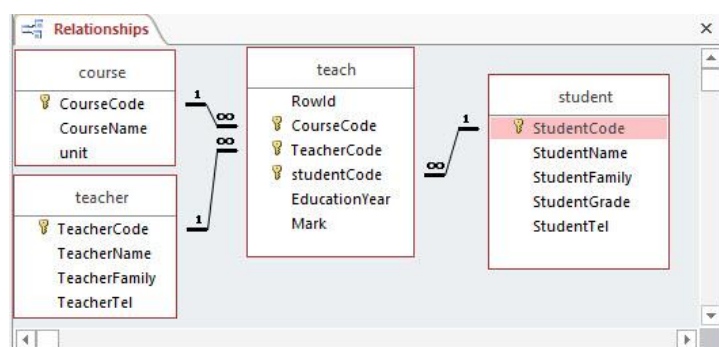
Relationships

course
CourseCode
CourseName
unit

teacher
TeacherCode
TeacherName
TeacherFamily
TeacherTel

1
∞
∞
1

teach
RowId
CourseCode
TeacherCode
studentCode
EducationYear
Mark

∞
1

student
StudentCode
StudentName
StudentFamily
StudentGrade
StudentTel